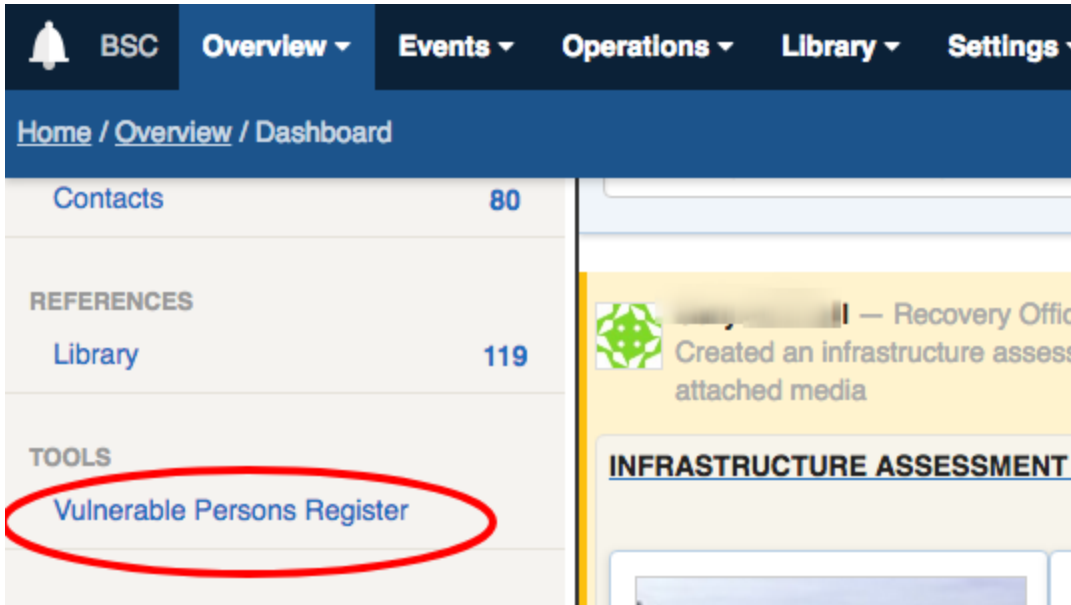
BSC Overview ▾ Events ▾ Operations ▾ Library ▾ Settings ▾

Home / Overview / Dashboard

Contacts 80

REFERENCES

Library 119

TOOLS

Vulnerable Persons Register

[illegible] — Recovery Offic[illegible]
Created an infrastructure assess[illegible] attached media

INFRASTRUCTURE ASSESSMENT